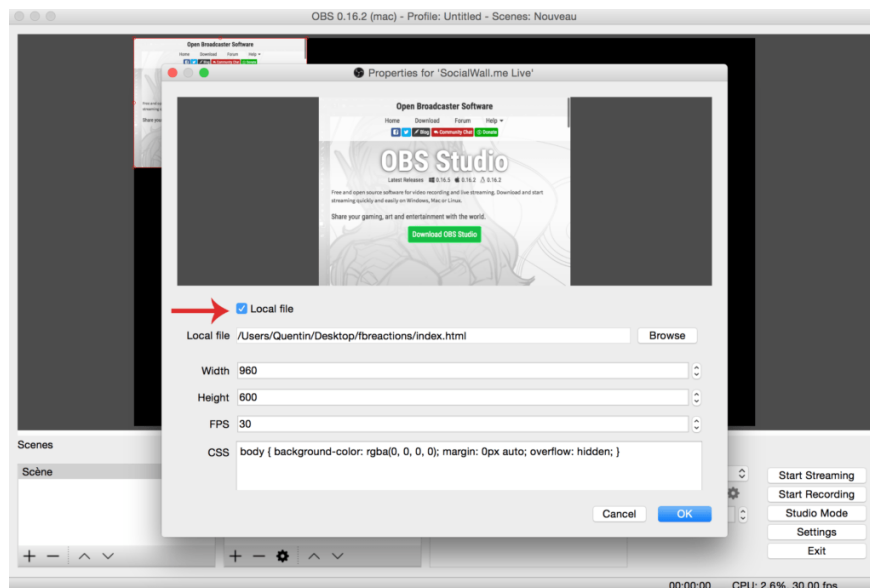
OBS 0.16.2 (mac) - Profile: Untitled - Scenes: Nouveau

Open Broadcaster Software

Properties for 'SocialWall.me Live'

Open Broadcaster Software

Home Download Forum Help

Blog Community Chat Donate

OBS Studio

Latest Releases 0.16.3 0.16.2 0.16.2

Free and open source software for video recording and live streaming. Download and start streaming quickly and easily on Windows, Mac or Linux.

Share your gaming, art and entertainment with the world.

Download OBS Studio

Local file

Local file /Users/Quentin/Desktop/fbreactions/index.html Browse

Width 960

Height 600

FPS 30

CSS body { background-color: rgba(0, 0, 0, 0); margin: 0px auto; overflow: hidden; }

Cancel OK

Scenes

Scène

Start Streaming

Start Recording

Studio Mode

Settings

Exit

00:00:00 CPU: 2.6%, 30.00 fps